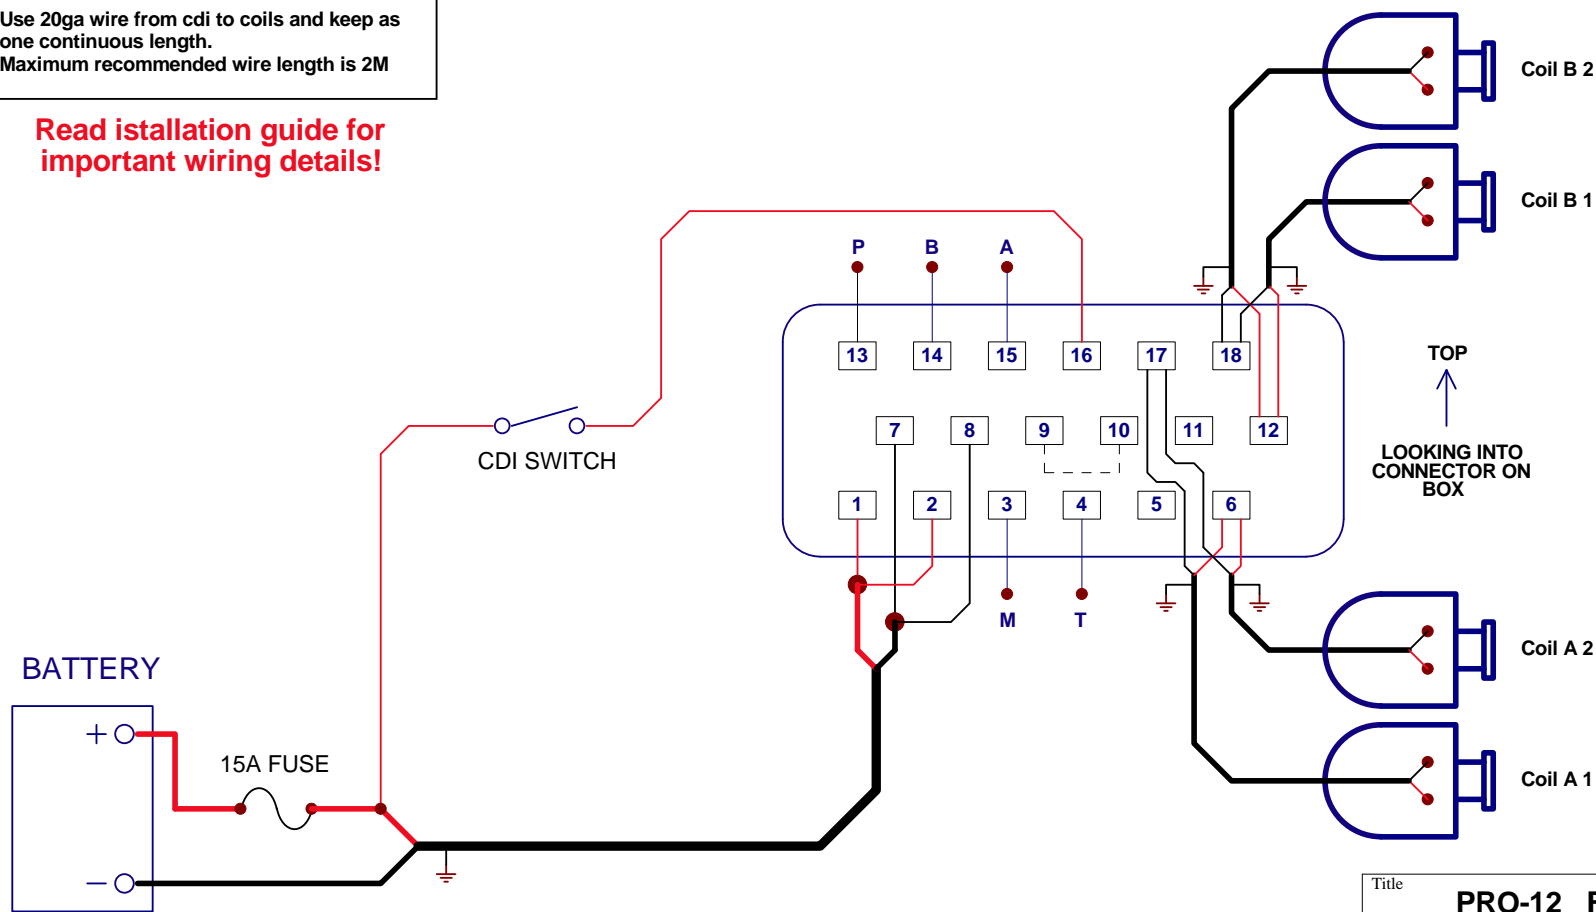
Use 20ga wire from cdi to coils and keep as one continuous length.
Maximum recommended wire length is 2M

Read istallation guide for important wiring details!

Coil B 2

Coil B 1

P
B
A

13
14
15
16
17
18

TOP

LOOKING INTO CONNECTOR ON BOX

7
8
9
10
11
12

CDI SWITCH

1
2
3
4
5
6

M
T

Coil A 2

BATTERY

Coil A 1

+

15A FUSE

−

Title

PRO-12 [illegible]